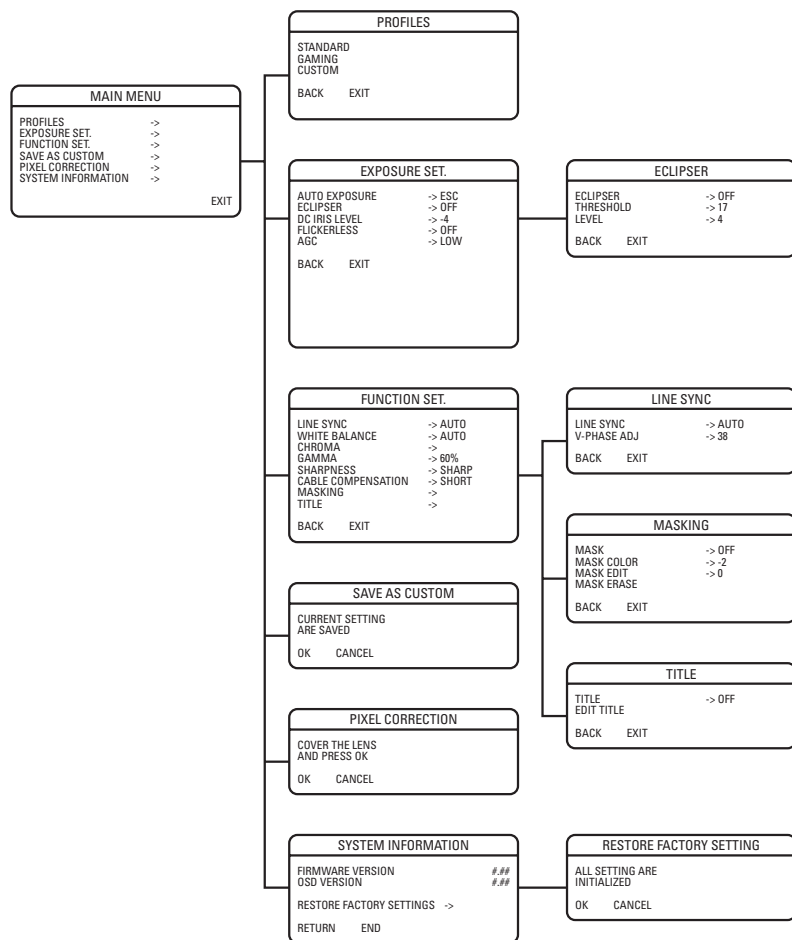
MAIN MENU

PROFILES ->
EXPOSURE SET. ->
FUNCTION SET. ->
SAVE AS CUSTOM ->
PIXEL CORRECTION ->
SYSTEM INFORMATION ->

EXIT

PROFILES

STANDARD
GAMING
CUSTOM

BACK EXIT

EXPOSURE SET.

AUTO EXPOSURE -> ESC
ECLIPSER -> OFF
DC IRIS LEVEL -> -4
FLICKERLESS -> OFF
AGC -> LOW

BACK EXIT

ECLIPSER

ECLIPSER -> OFF
THRESHOLD -> 17
LEVEL -> 4

BACK EXIT

FUNCTION SET.

LINE SYNC -> AUTO
WHITE BALANCE -> AUTO
CHROMA ->
GAMMA -> 60%
SHARPNESS -> SHARP
CABLE COMPENSATION -> SHORT
MASKING ->
TITLE ->

BACK EXIT

LINE SYNC

LINE SYNC -> AUTO
V-PHASE ADJ -> 38

BACK EXIT

MASKING

MASK -> OFF
MASK COLOR -> -2
MASK EDIT -> 0
MASK ERASE

BACK EXIT

SAVE AS CUSTOM

CURRENT SETTING
ARE SAVED

OK CANCEL

TITLE

TITLE -> OFF
EDIT TITLE

BACK EXIT

PIXEL CORRECTION

COVER THE LENS
AND PRESS OK

OK CANCEL

SYSTEM INFORMATION

FIRMWARE VERSION #.##
OSD VERSION #.##

RESTORE FACTORY SETTINGS ->

RETURN END

RESTORE FACTORY SETTING

ALL SETTING ARE
INITIALIZED

OK CANCEL